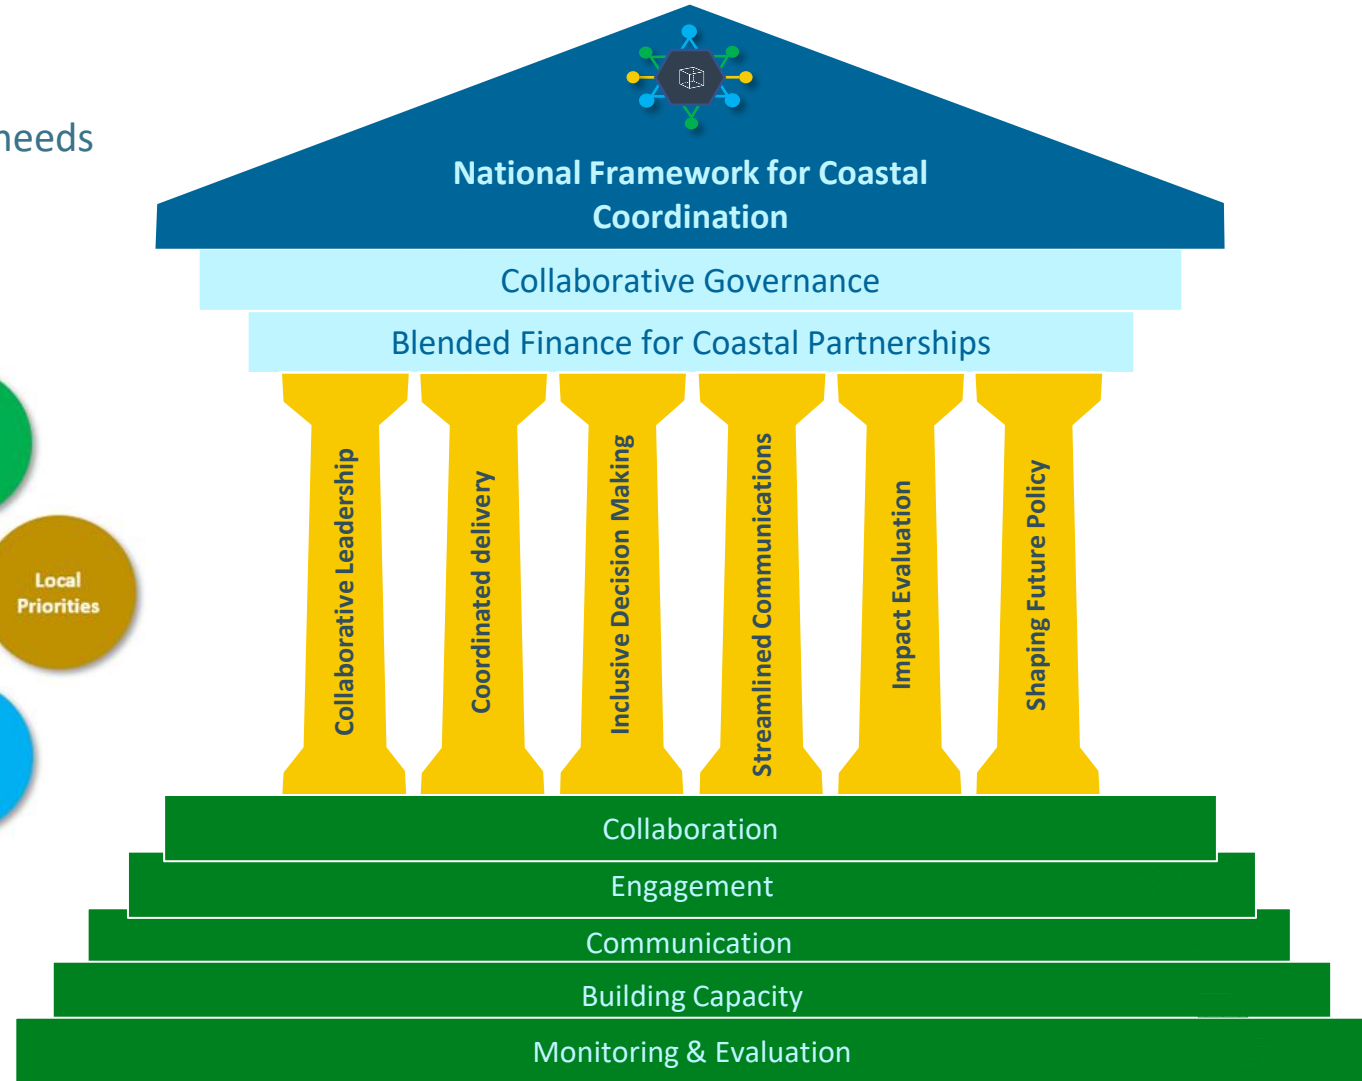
needs

Local Priorities

National Framework for Coastal Coordination

Collaborative Governance

Blended Finance for Coastal Partnerships

Collaborative Leadership

Coordinated delivery

Inclusive Decision Making

Streamlined Communications

Impact Evaluation

Shaping Future Policy

Collaboration

Engagement

Communication

Building Capacity

Monitoring & Evaluation